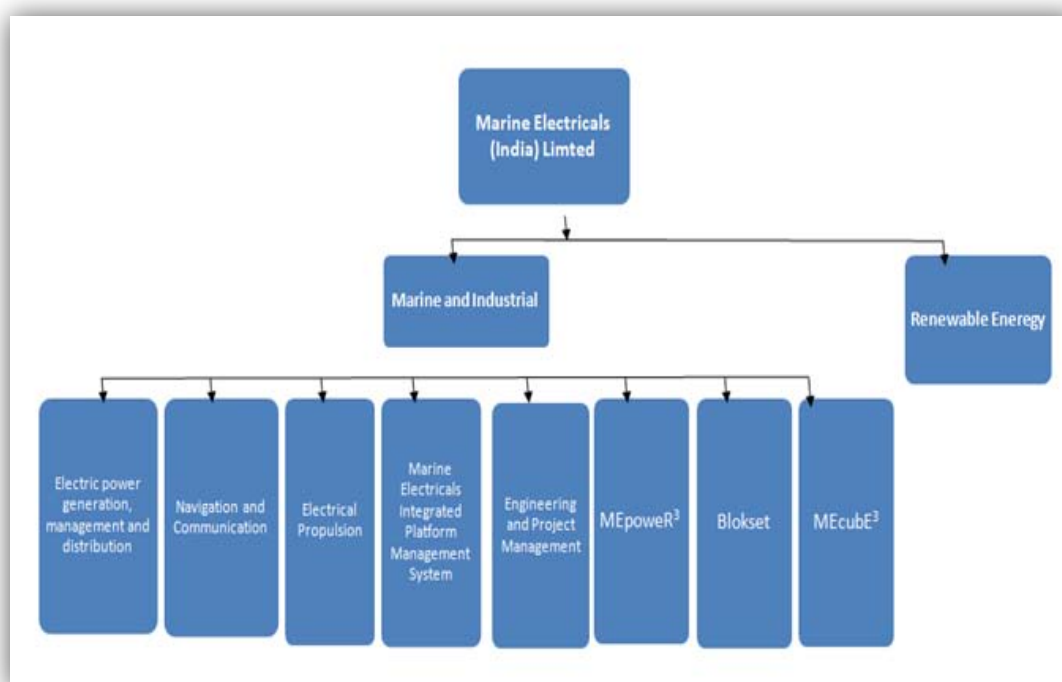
Marine Electricals (India) Limted

Marine and Industrial

Renewable Eneregy

Electric power generation, management and distribution

Navigation and Communication

Electrical Propulsion

Marine Electricals Integrated Platform Management System

Engineering and Project Management

MEpoweR$^3$

Blokset

MEcubE$^3$